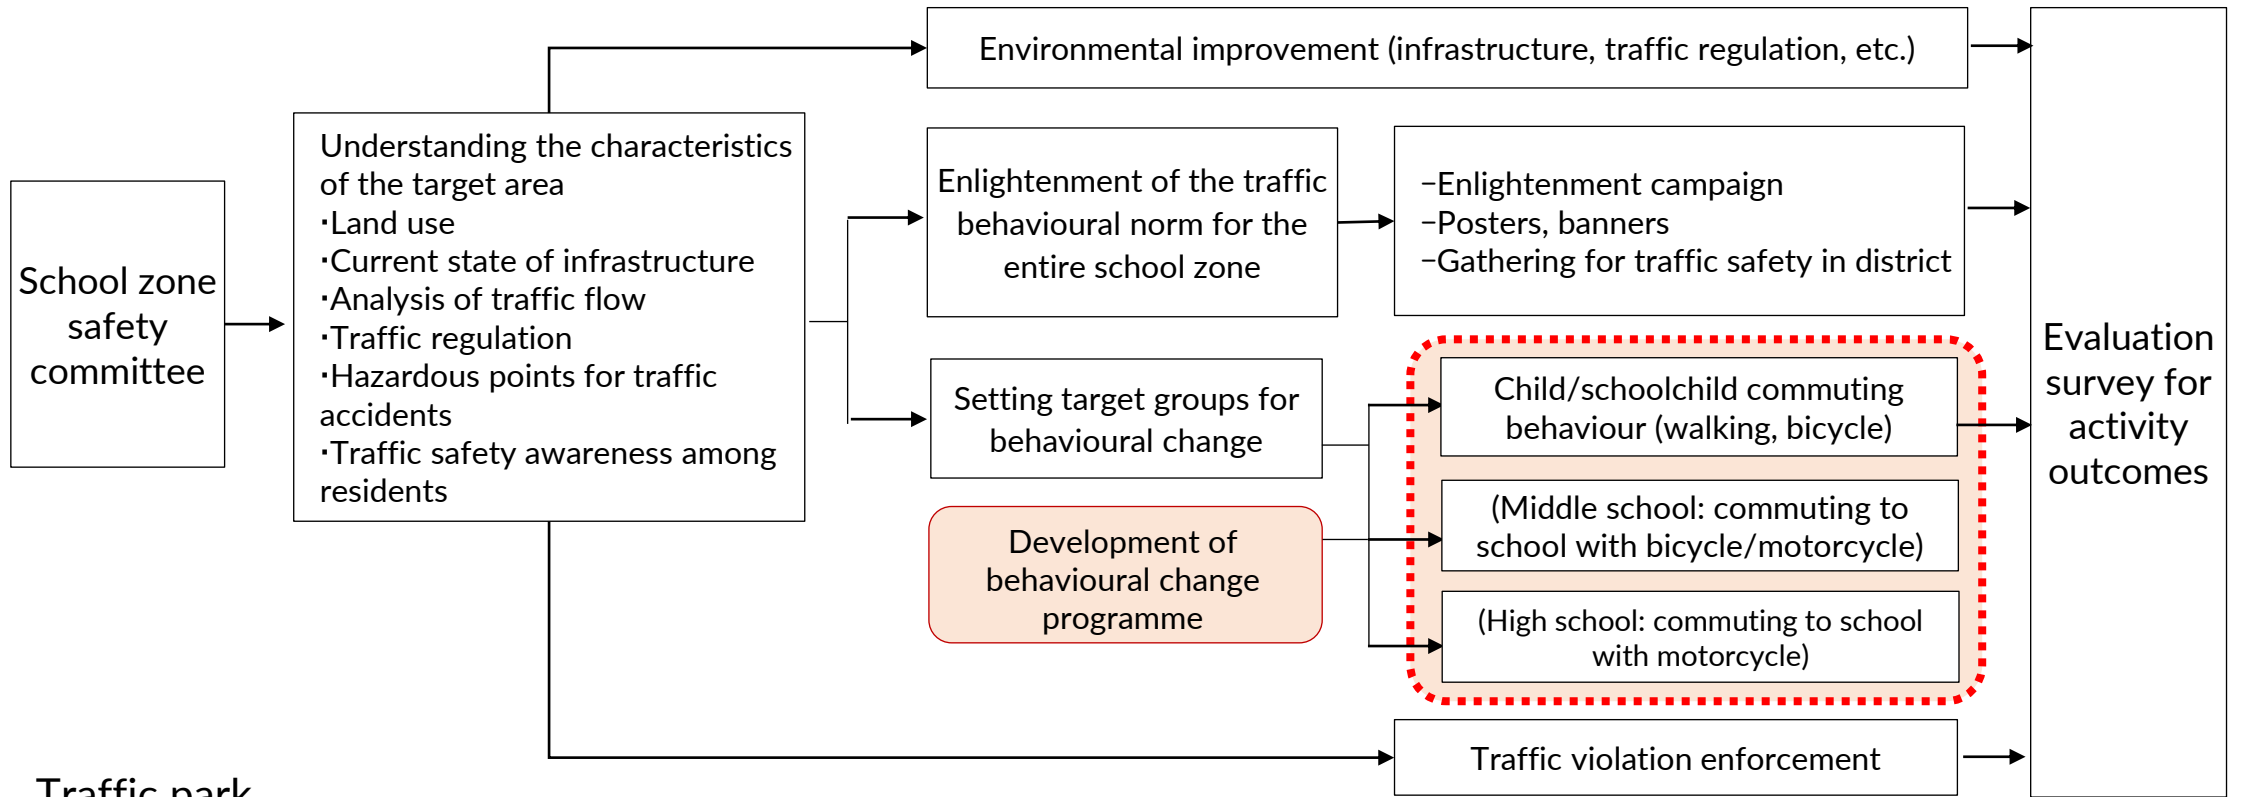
School zone safety committee

Understanding the characteristics of the target area
·Land use
·Current state of infrastructure
·Analysis of traffic flow
·Traffic regulation
·Hazardous points for traffic accidents
·Traffic safety awareness among residents

Environmental improvement (infrastructure, traffic regulation, etc.)

Enlightenment of the traffic behavioural norm for the entire school zone

−Enlightenment campaign
−Posters, banners
−Gathering for traffic safety in district

Setting target groups for behavioural change

Development of behavioural change programme

Child/schoolchild commuting behaviour (walking, bicycle)

(Middle school: commuting to school with bicycle/motorcycle)

(High school: commuting to school with motorcycle)

Traffic violation enforcement

Evaluation survey for activity outcomes

Traffic park